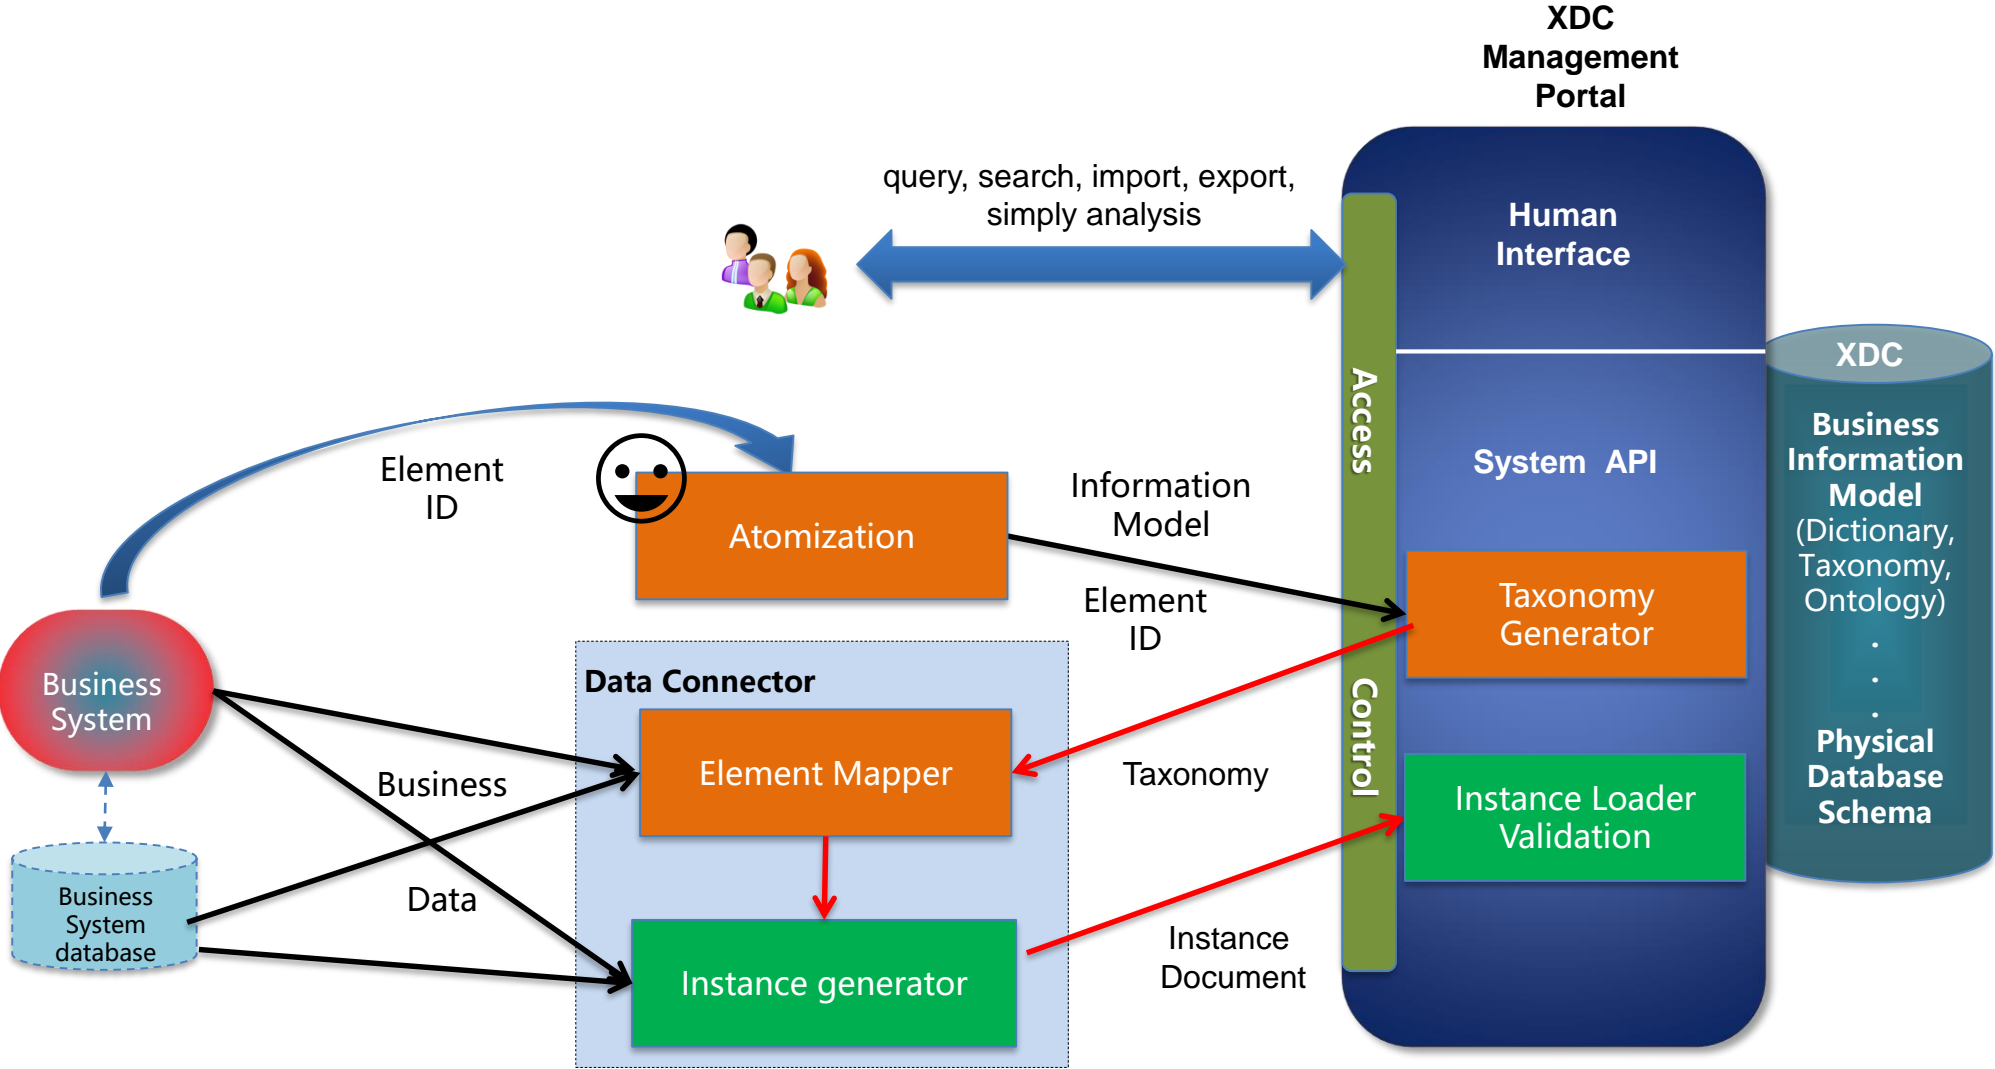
XDC Management Portal

query, search, import, export, simply analysis

Human Interface

Access

Control

System API

XDC

Business Information Model (Dictionary, Taxonomy, Ontology)
.
.
.
Physical Database Schema

Element ID

Atomization

Information Model

Element ID

Taxonomy Generator

Business System

Data Connector

Element Mapper

Business

Taxonomy

Instance Loader Validation

Data

Business System database

Instance generator

Instance Document